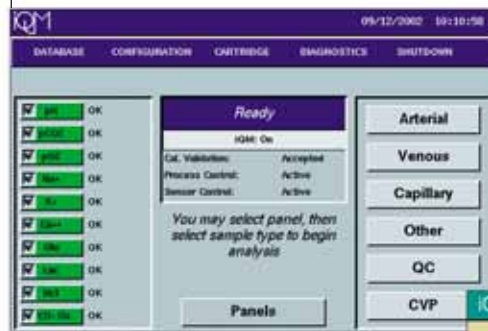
iQM

09/12/2002 10:10:58

DATABASE CONFIGURATION CARTRIDGE DIAGNOSTICS SHUTDOWN

pH OK
pCO2 OK
pO2 OK
Na+ OK
K+ OK
Ca++ OK
Glu OK
Lac OK
Hct OK
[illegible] OK

Ready

iQM: On

| | |
|---|---|
| Cal. Validation: | Accepted |
| Process Control: | Active |
| Sensor Control: | Active |

You may select panel, then select sample type to begin analysis

Panels

Arterial

Venous

Capillary

Other

QC

CVP